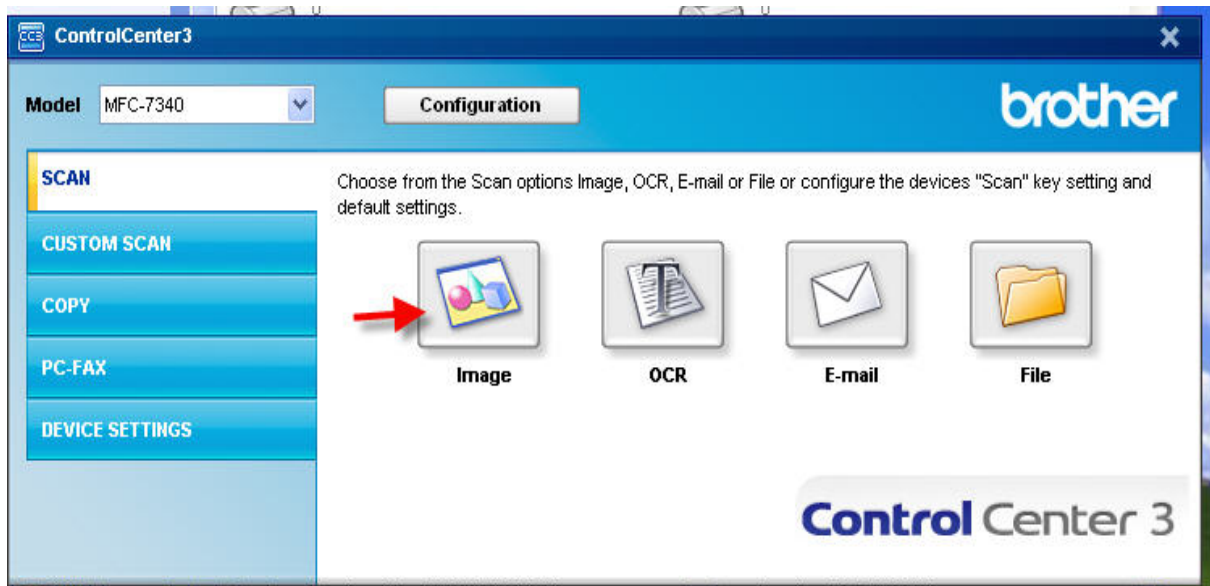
ControlCenter3

Model MFC-7340

Configuration

brother

SCAN

CUSTOM SCAN

COPY

PC-FAX

DEVICE SETTINGS

Choose from the Scan options Image, OCR, E-mail or File or configure the devices "Scan" key setting and default settings.

Image

OCR

E-mail

File

Control Center 3